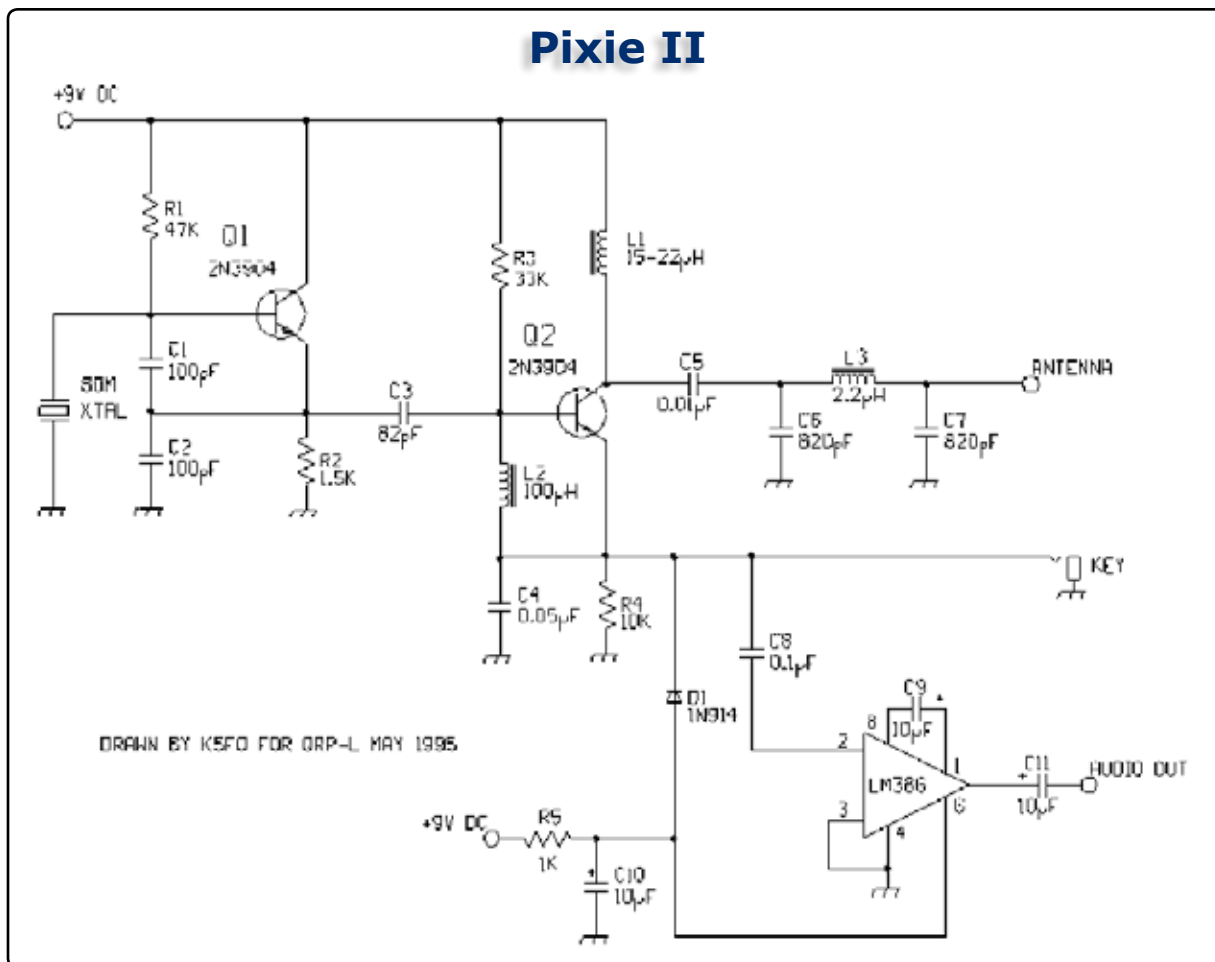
Pixie II

+9V DC

R1
47K

Q1
2N3904

80M
XTAL

C1
100pF

C2
100pF

R2
1.5K

C3
82pF

R3
33K

L1
15-22μH

Q2
2N3904

C5
0.01μF

L3
2.2μH

ANTENNA

C6
820pF

C7
820pF

L2
100μH

KEY

C4
0.05μF

R4
10K

C8
0.1μF

D1
1N914

C9
10μF

DRAWN BY K5FO FOR QRP-L MAY 1995

8
2
1
LM386
6
3
4

C11
10μF

AUDIO OUT

+9V DC

R5
1K

C10
10μF